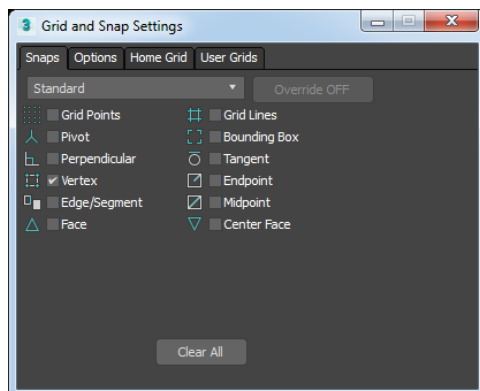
Grid and Snap Settings

Snaps | Options | Home Grid | User Grids

Standard

Override OFF

Grid Points
Grid Lines
Pivot
Bounding Box
Perpendicular
Tangent
✔ Vertex
Endpoint
Edge/Segment
Midpoint
Face
Center Face

Clear All